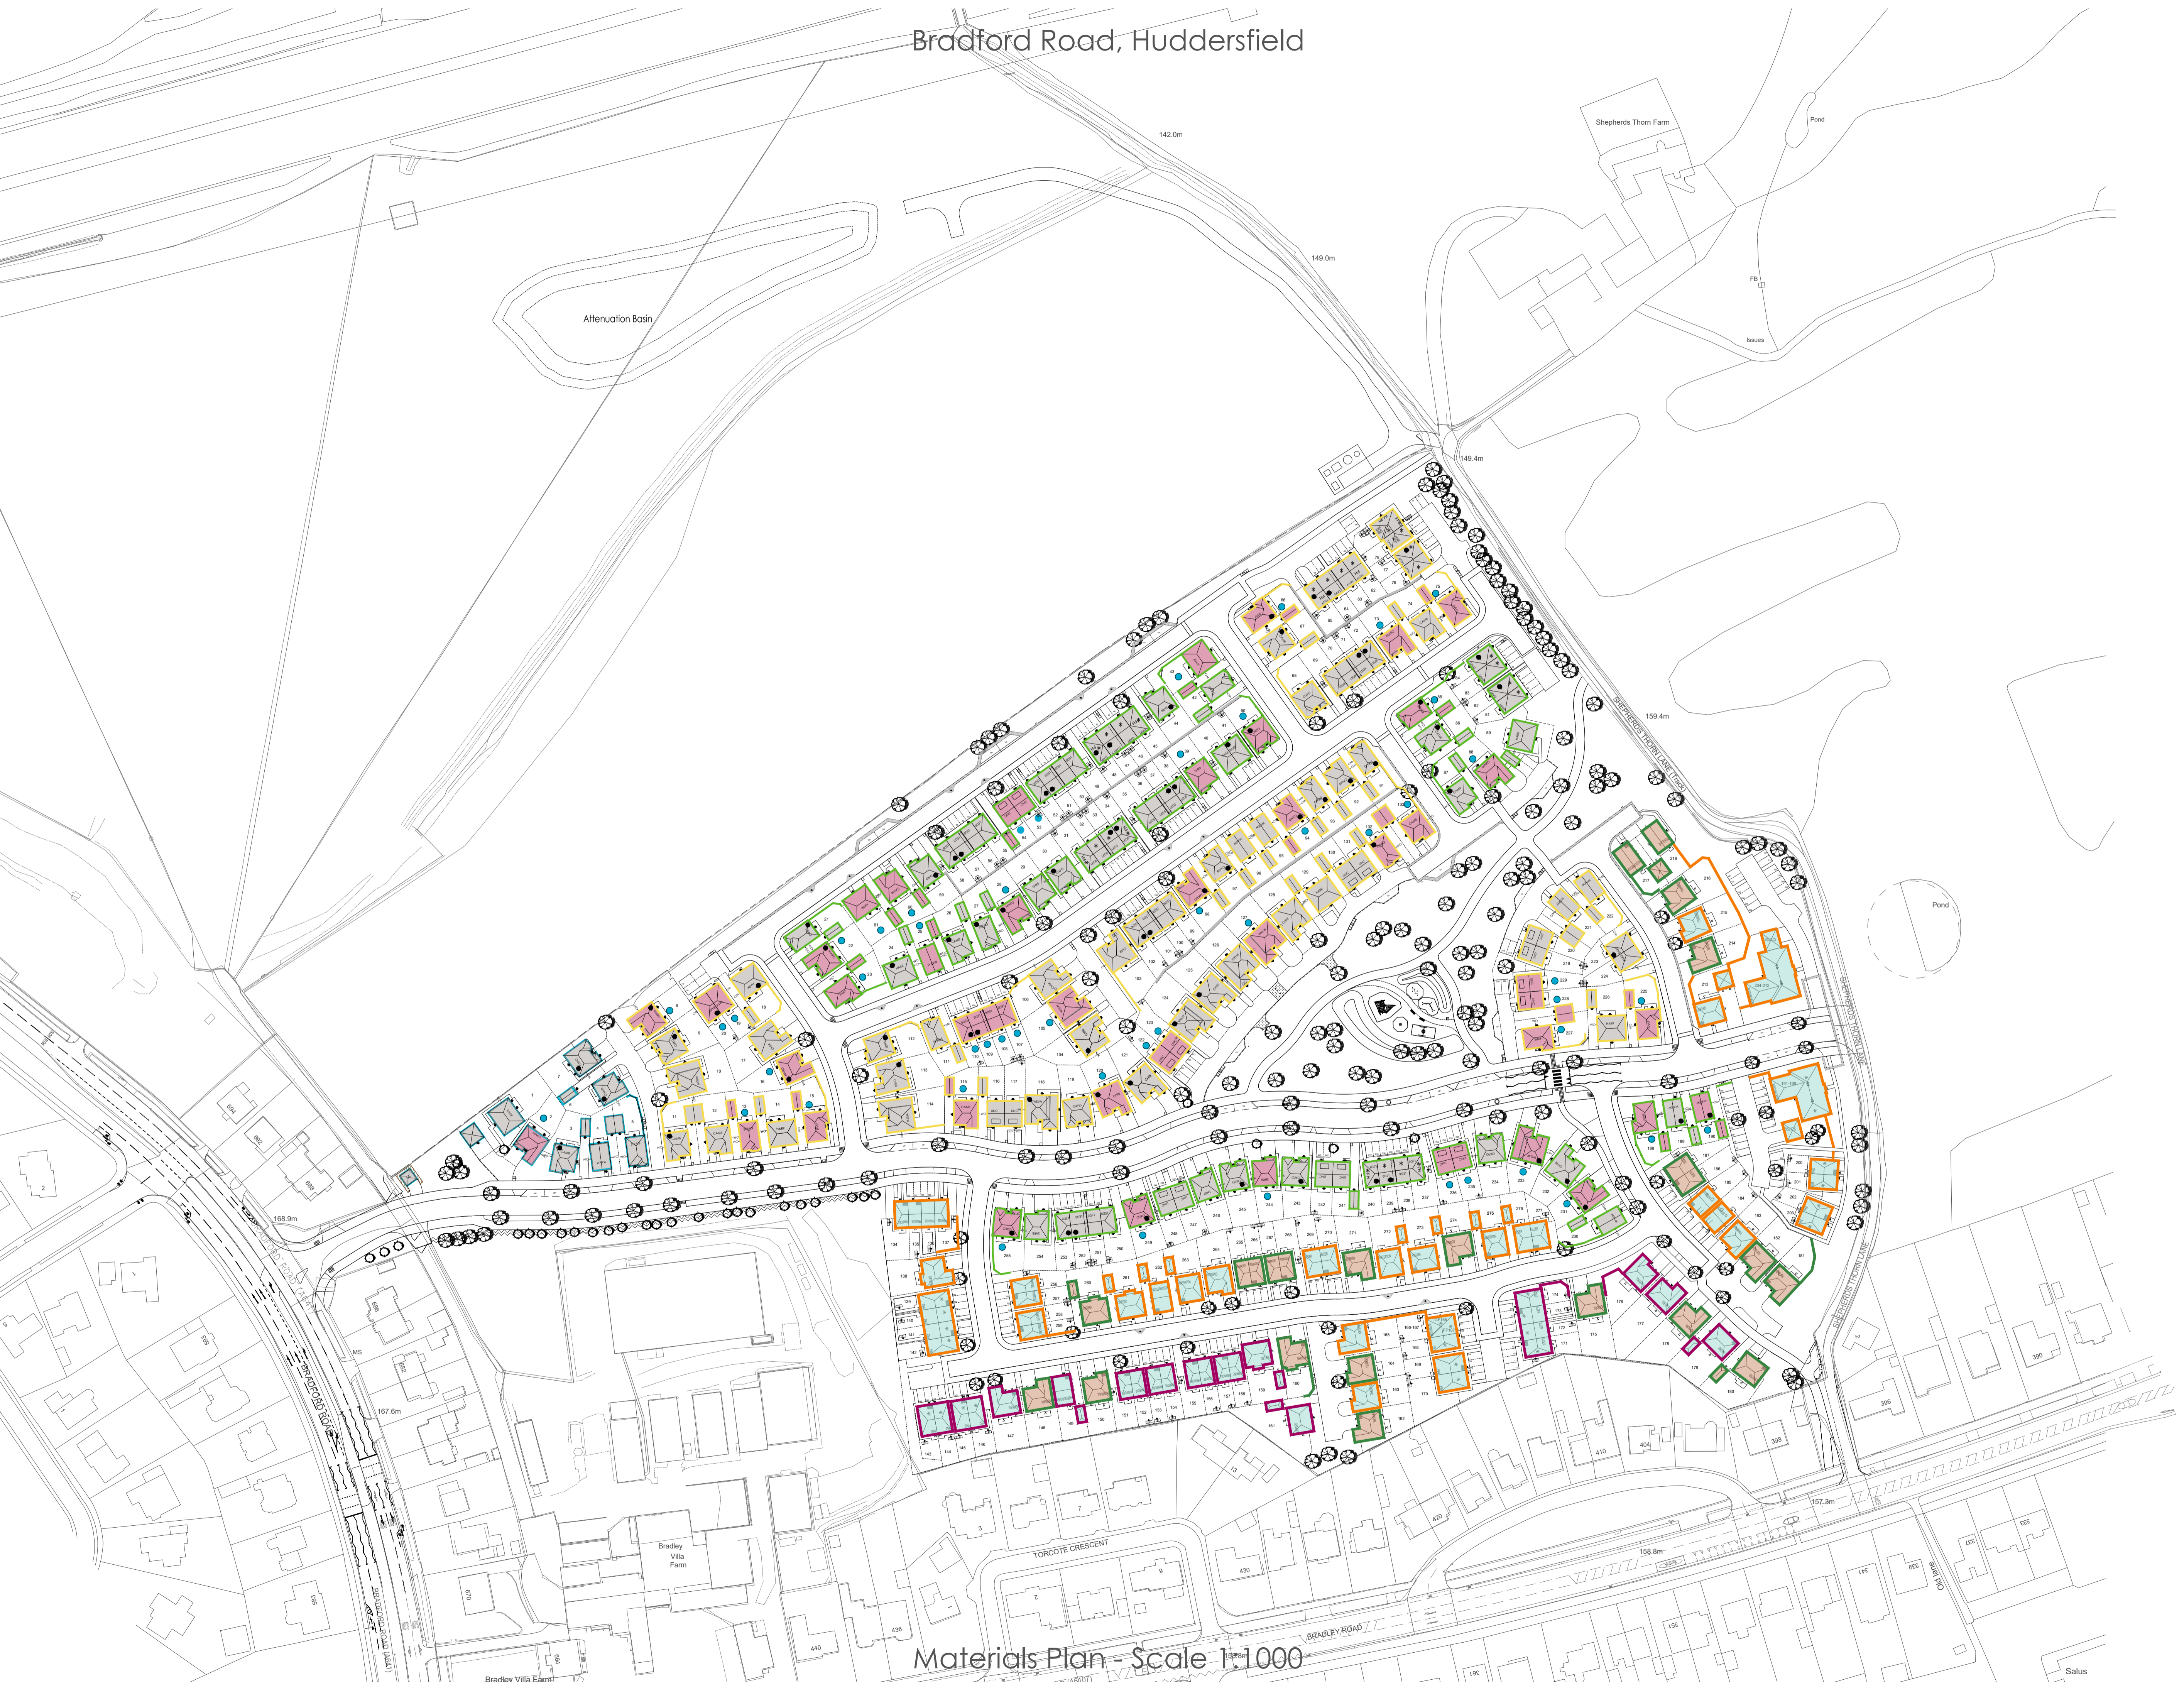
Bradford Road, Huddersfield

142.0m

Shepherds Thorn Farm

Pond

149.0m

Attenuation Basin

FB

Issues

149.4m

159.4m

SHEPHERDS THORN LANE

Pond

SHEPHERDS THORN LANE

168.9m

BRADFORD ROAD

MS

167.6m

Bradley Villa Farm

TORCOTE CRESCENT

157.3m

158.8m

BRADLEY ROAD

Bradley Villa Farm

Salus

Materials Plan - Scale 1:1000